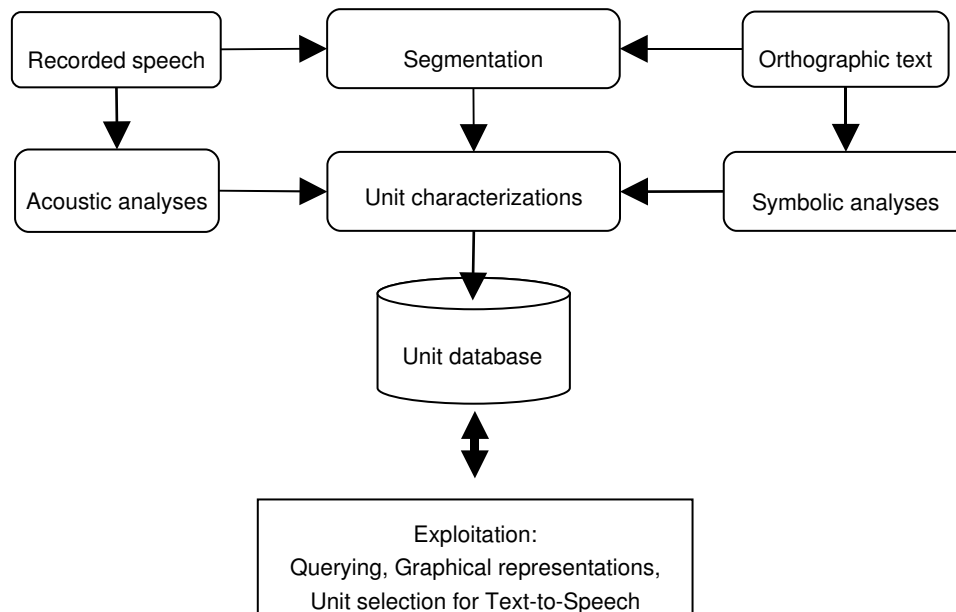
Recorded speech

Segmentation

Orthographic text

Acoustic analyses

Unit characterizations

Symbolic analyses

Unit database

Exploitation:
Querying, Graphical representations,
Unit selection for Text-to-Speech